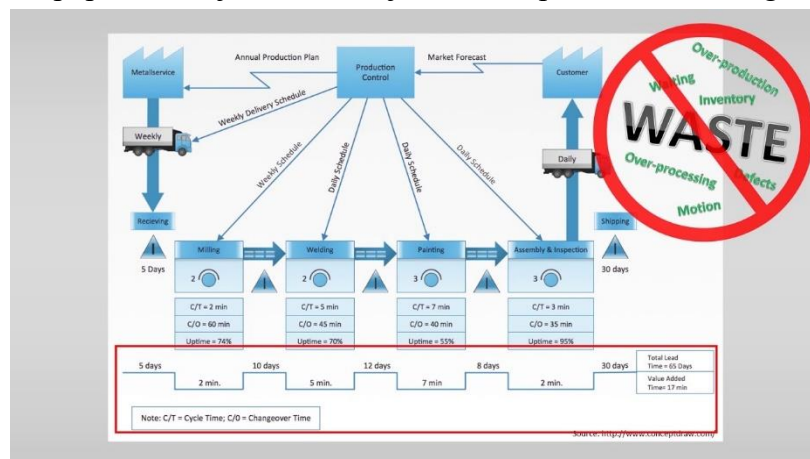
Metalservice

Annual Production Plan

Production Control

Market Forecast

Customer

Weekly Delivery Schedule

Weekly

Weekly Schedule

Daily Schedule

Daily Schedule

Daily Schedule

Daily

Recieving

5 Days

Milling

2

C/T = 2 min

C/O = 60 min

Uptime = 74%

Welding

2

C/T = 5 min

C/O = 45 min

Uptime = 70%

Painting

3

C/T = 7 min

C/O = 40 min

Uptime = 55%

Assembly & Inspection

3

C/T = 3 min

C/O = 35 min

Uptime = 95%

Shipping

30 days

5 days

2 min.

10 days

5 min.

12 days

7 min

8 days

2 min.

30 days

Total Lead Time = 65 Days

Value Added Time= 17 min

Note: C/T = Cycle Time; C/0 = Changeover Time

Source: http://www.conceptdraw.com/

Over-production

Waiting

Inventory

WASTE

Over-processing

Defects

Motion